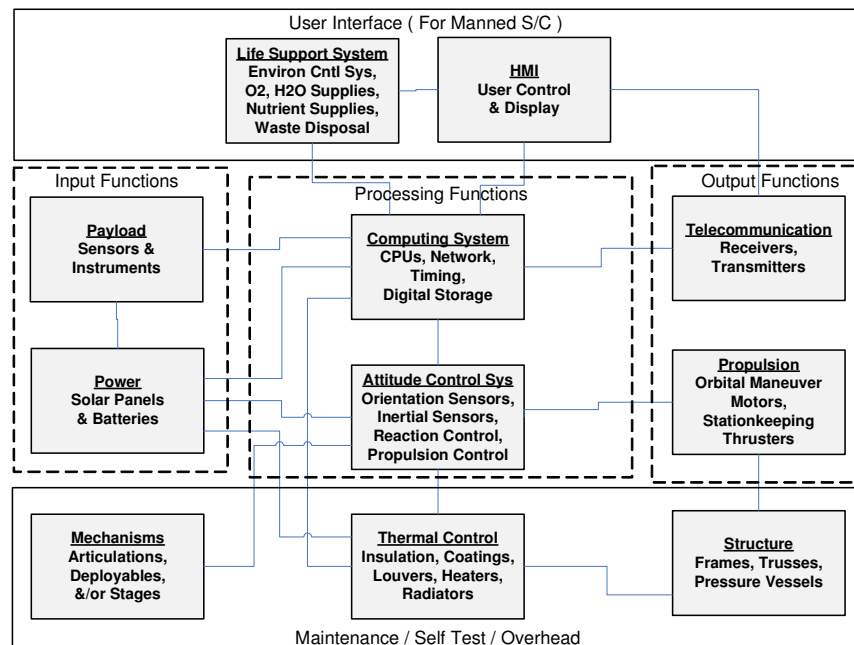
User Interface ( For Manned S/C )

Life Support System
Environ Cntl Sys,
O2, H2O Supplies,
Nutrient Supplies,
Waste Disposal

HMI
User Control
& Display

Input Functions

Payload
Sensors &
Instruments

Power
Solar Panels
& Batteries

Processing Functions

Computing System
CPUs, Network,
Timing,
Digital Storage

Attitude Control Sys
Orientation Sensors,
Inertial Sensors,
Reaction Control,
Propulsion Control

Output Functions

Telecommunication
Receivers,
Transmitters

Propulsion
Orbital Maneuver
Motors,
Stationkeeping
Thrusters

Mechanisms
Articulations,
Deployables,
&/or Stages

Thermal Control
Insulation, Coatings,
Louvers, Heaters,
Radiators

Structure
Frames, Trusses,
Pressure Vessels

Maintenance / Self Test / Overhead